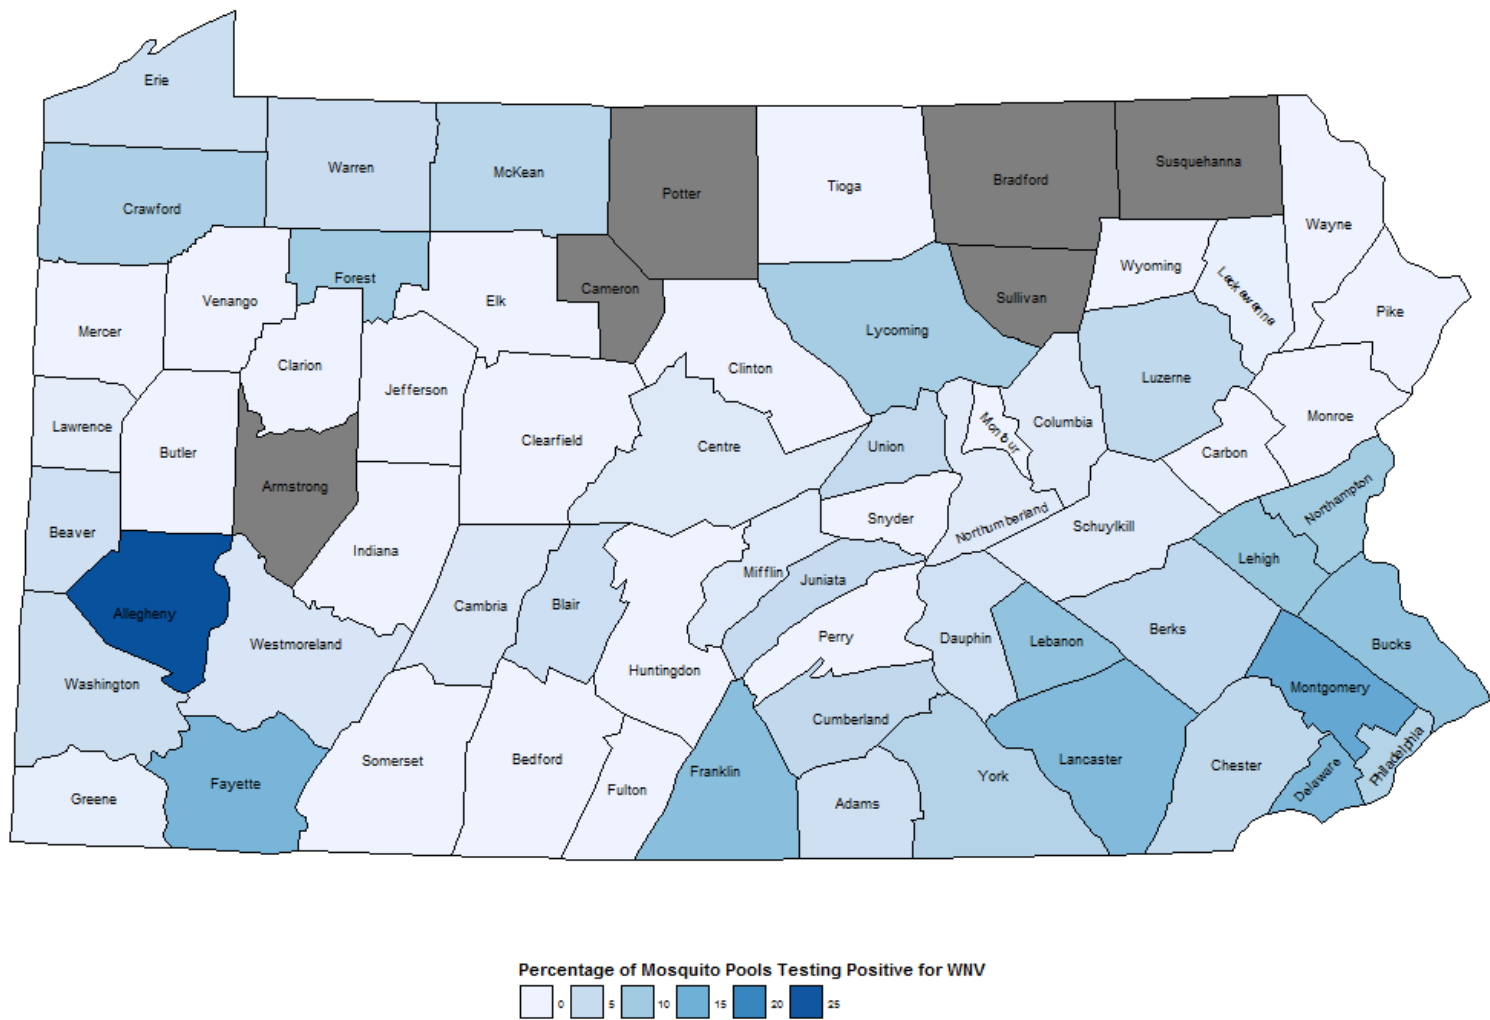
Erie
Warren
McKean
Potter
Tioga
Bradford
Susquehanna
Wayne
Crawford
Forest
Elk
Cameron
Lycoming
Sullivan
Wyoming
Lackawanna
Pike
Mercer
Venango
Clarion
Jefferson
Clinton
Luzerne
Monroe
Lawrence
Butler
Armstrong
Clearfield
Centre
Union
Montour
Columbia
Carbon
Beaver
Indiana
Snyder
Northumberland
Schuylkill
Northampton
Lehigh
Allegheny
Westmoreland
Cambria
Blair
Mifflin
Juniata
Perry
Dauphin
Lebanon
Berks
Bucks
Washington
Huntingdon
Montgomery
Cumberland
Somerset
Bedford
Franklin
Lancaster
York
Chester
Philadelphia
Greene
Fayette
Fulton
Adams
Delaware

Percentage of Mosquito Pools Testing Positive for WNV
0 5 10 15 20 25